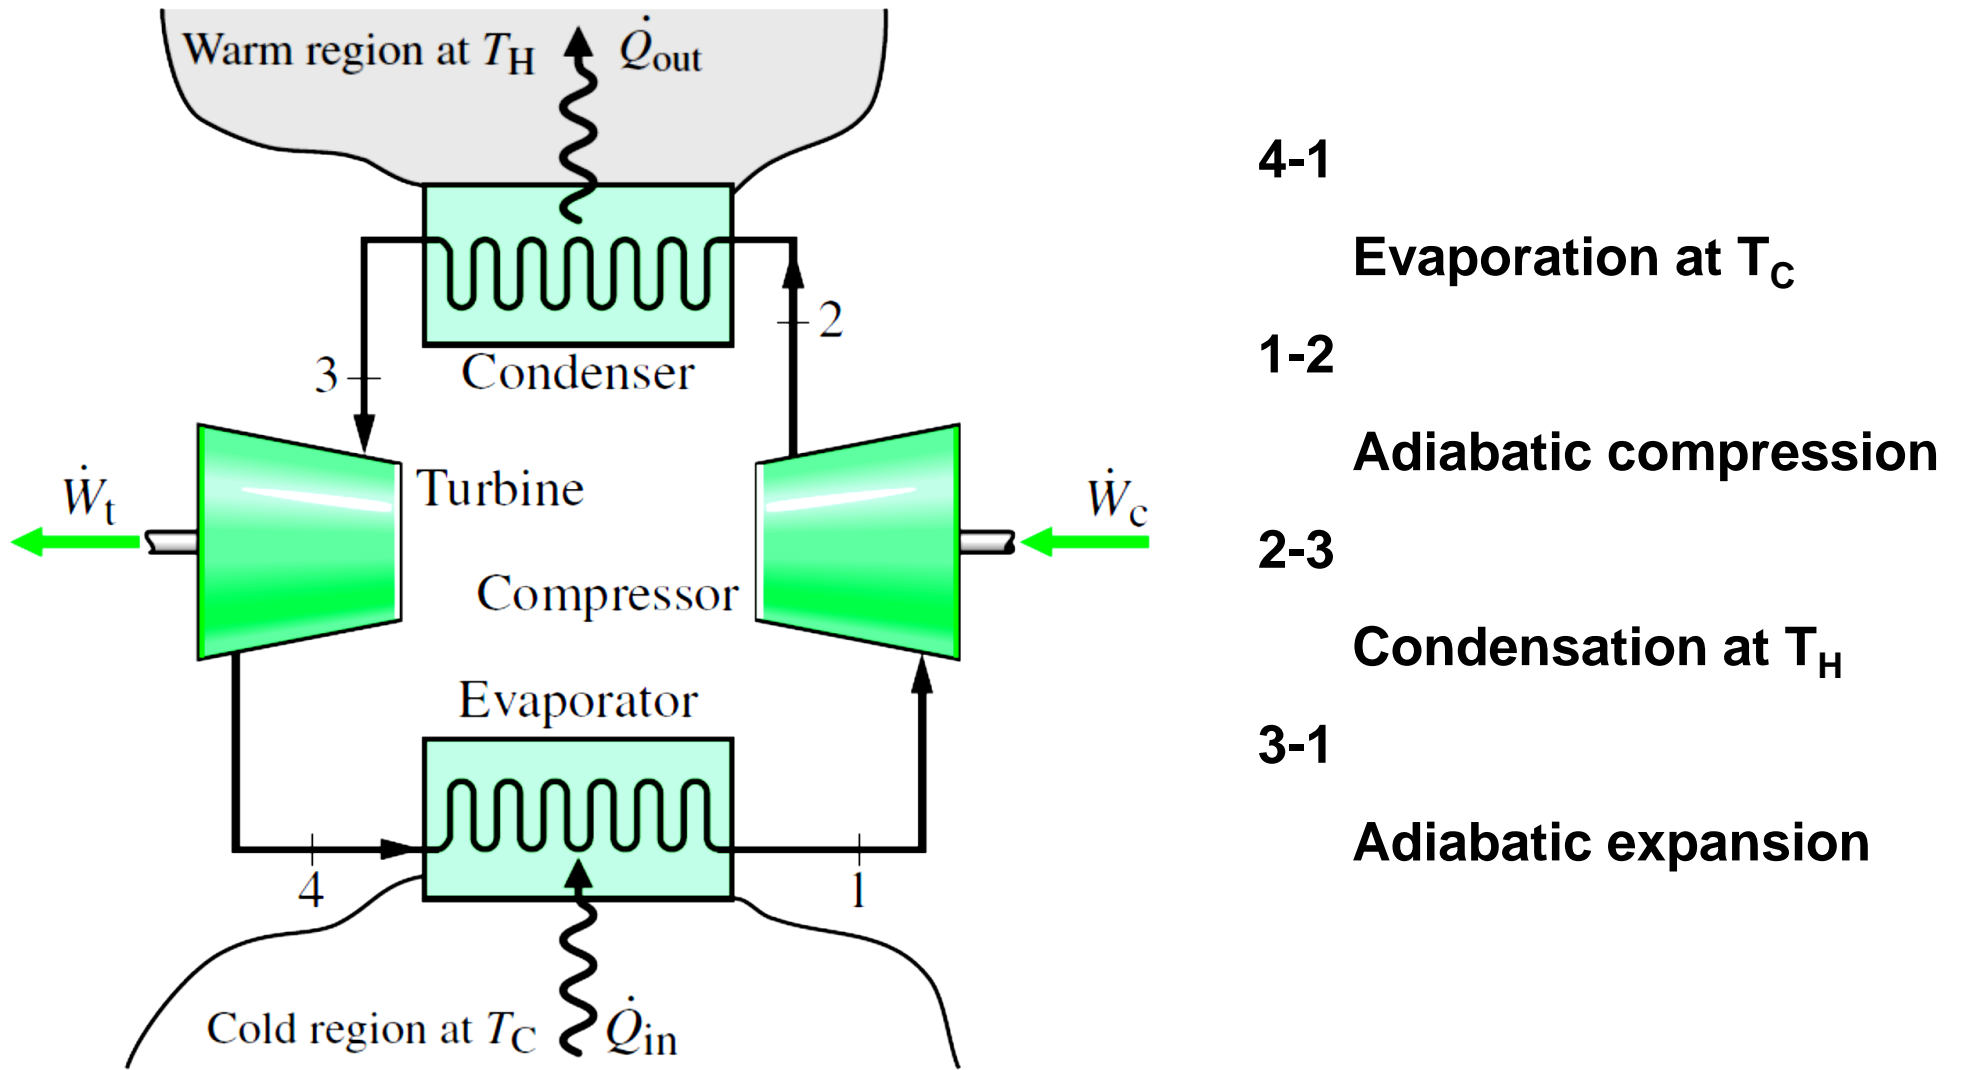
Warm region at $T_H$ $\dot{Q}_{out}$

Condenser

3

2

Turbine

$\dot{W}_t$

Compressor

$\dot{W}_c$

Evaporator

4

1

Cold region at $T_C$ $\dot{Q}_{in}$

4-1

Evaporation at $T_C$

1-2

Adiabatic compression

2-3

Condensation at $T_H$

3-1

Adiabatic expansion